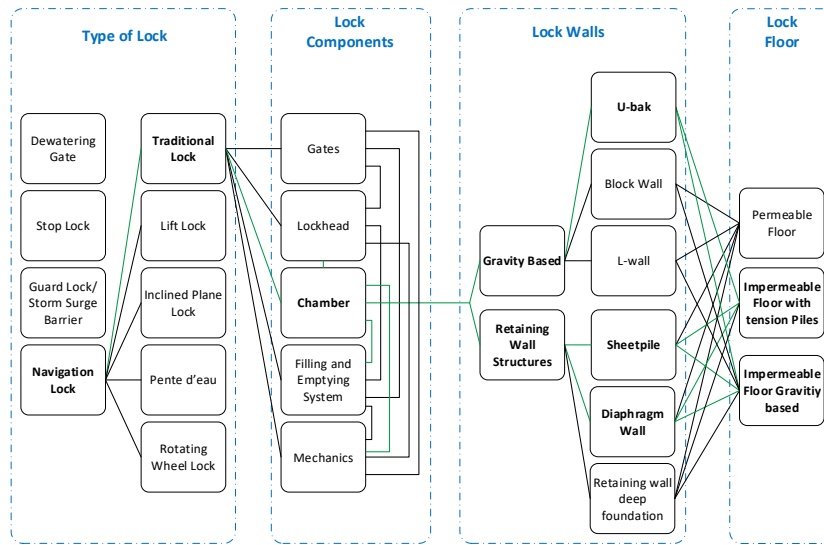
Type of Lock

Dewatering Gate

Stop Lock

Guard Lock/ Storm Surge Barrier

Navigation Lock

Traditional Lock

Lift Lock

Inclined Plane Lock

Pente d'eau

Rotating Wheel Lock

Lock Components

Gates

Lockhead

Chamber

Filling and Emptying System

Mechanics

Lock Walls

Gravity Based

Retaining Wall Structures

U-bak

Block Wall

L-wall

Sheetpile

Diaphragm Wall

Retaining wall deep foundation

Lock Floor

Permeable Floor

Impermeable Floor with tension Piles

Impermeable Floor Gravitiy based